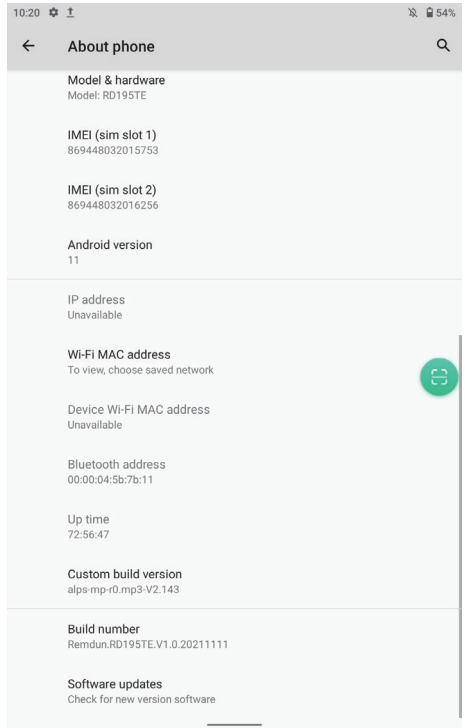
10:20 54%

About phone

Model & hardware
Model: RD195TE

IMEI (sim slot 1)
869448032015753

IMEI (sim slot 2)
869448032016256

Android version
11

IP address
Unavailable

Wi-Fi MAC address
To view, choose saved network

Device Wi-Fi MAC address
Unavailable

Bluetooth address
00:00:04:5b:7b:11

Up time
72:56:47

Custom build version
alps-mp-r0.mp3-V2.143

Build number
Remdun.RD195TE.V1.0.20211111

Software updates
Check for new version software